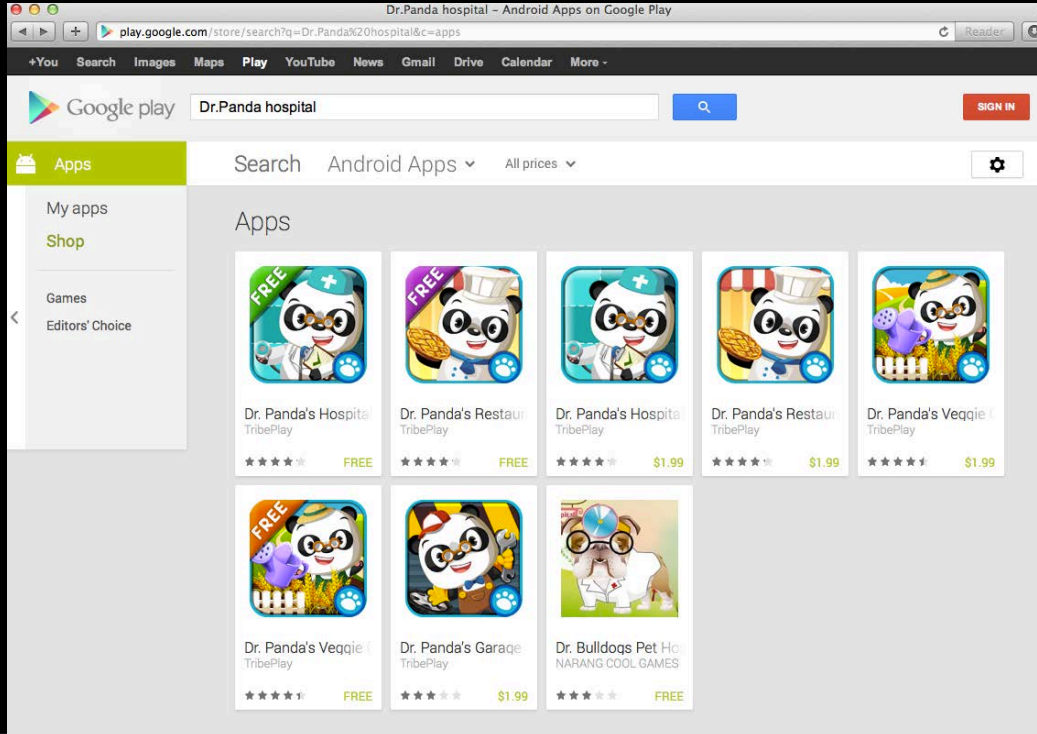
Dr.Panda hospital – Android Apps on Google Play

play.google.com/store/search?q=Dr.Panda%20hospital&c=apps

Reader

+You Search Images Maps Play YouTube News Gmail Drive Calendar More -

Google play

Dr.Panda hospital

SIGN IN

Apps

My apps

Shop

Games

Editors' Choice

Search Android Apps All prices

Apps

FREE

Dr. Panda's Hospital
TribePlay
FREE

FREE

Dr. Panda's Restaur
TribePlay
FREE

Dr. Panda's Hospita
TribePlay
$1.99

Dr. Panda's Restaur
TribePlay
$1.99

Dr. Panda's Veggie
TribePlay
$1.99

FREE

Dr. Panda's Veggie
TribePlay
FREE

Dr. Panda's Garage
TribePlay
$1.99

Dr. Bulldogs Pet Ho
NARANG COOL GAMES
FREE